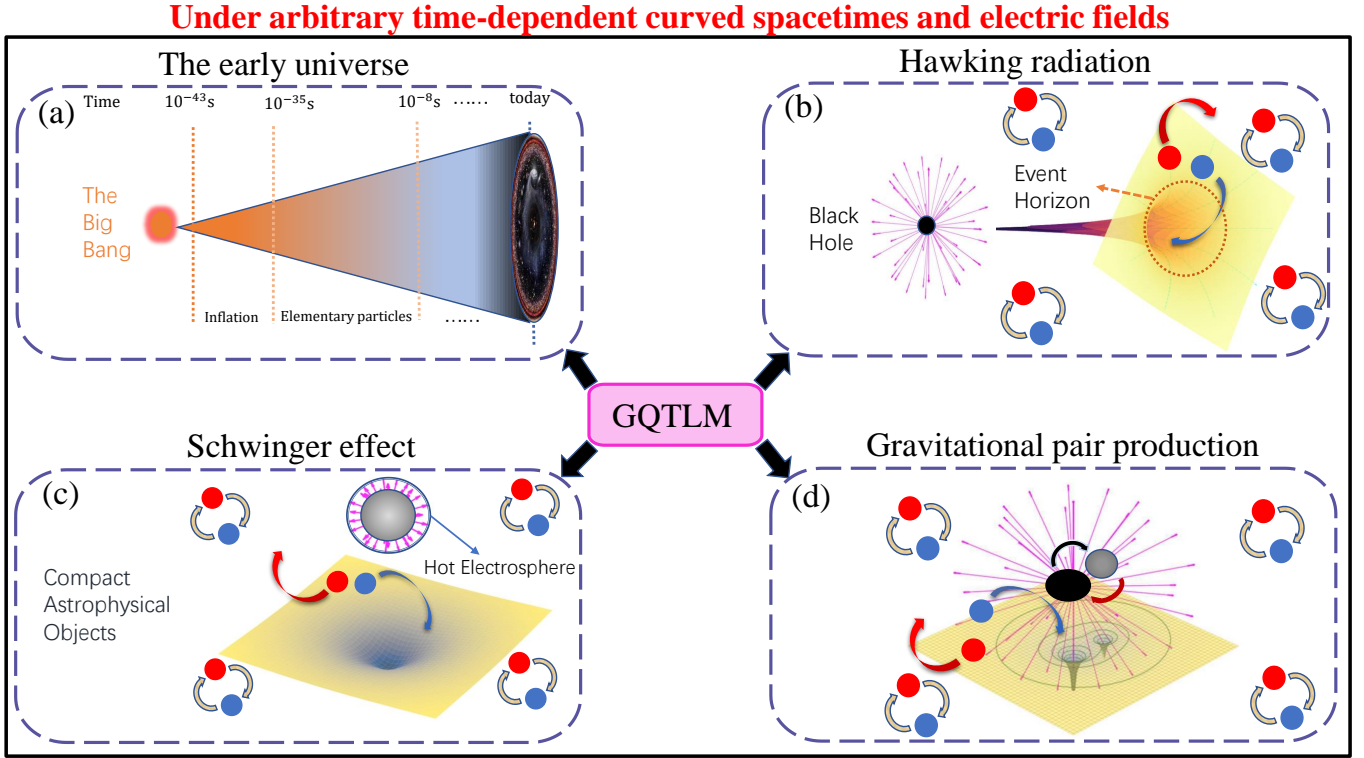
Under arbitrary time-dependent curved spacetimes and electric fields

The early universe

(a) Time $10^{-43}$s $10^{-35}$s $10^{-8}$s …… today

The Big Bang

Inflation Elementary particles ……

Hawking radiation

(b)

Black Hole

Event Horizon

GQTLM

Schwinger effect

(c)

Hot Electrosphere

Compact Astrophysical Objects

Gravitational pair production

(d)